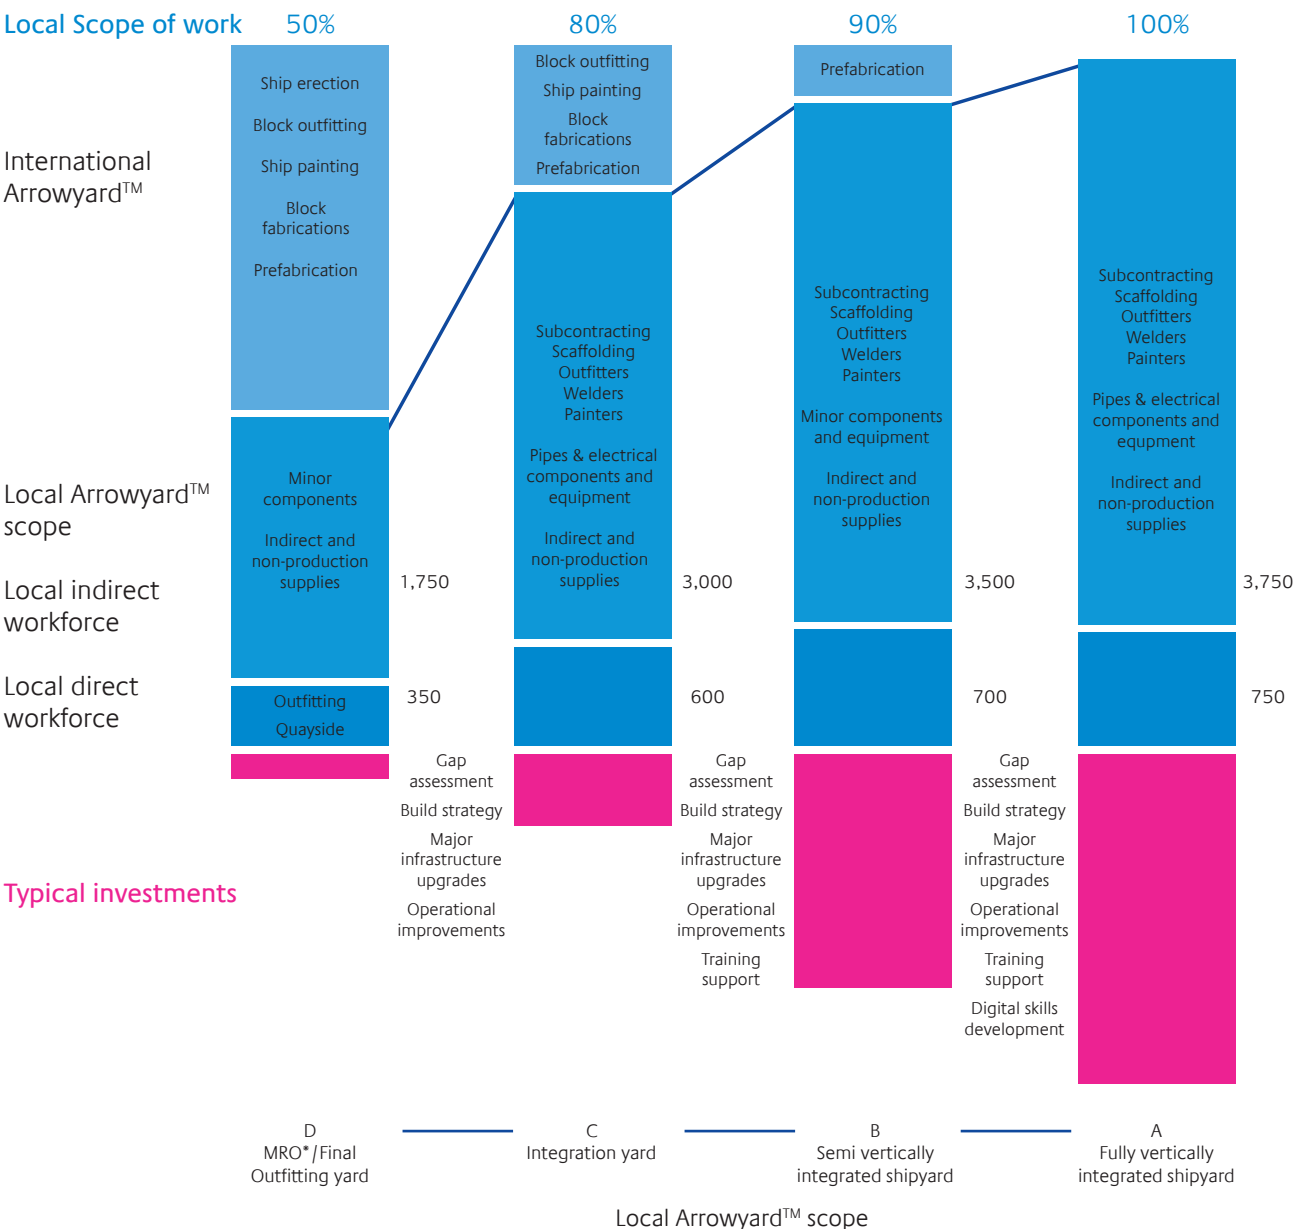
Local Scope of work 50% 80% 90% 100%

International Arrowyard$^{TM}$

Local Arrowyard$^{TM}$ scope

Local indirect workforce

Local direct workforce

Typical investments

Ship erection
Block outfitting
Ship painting
Block fabrications
Prefabrication

Minor components
Indirect and non-production supplies

1,750

Outfitting
Quayside

350

Gap assessment
Build strategy
Major infrastructure upgrades
Operational improvements

Block outfitting
Ship painting
Block fabrications
Prefabrication

Subcontracting
Scaffolding
Outfitters
Welders
Painters

Pipes & electrical components and equipment

Indirect and non-production supplies

3,000

600

Gap assessment
Build strategy
Major infrastructure upgrades
Operational improvements
Training support

Prefabrication

Subcontracting
Scaffolding
Outfitters
Welders
Painters

Minor components and equipment

Indirect and non-production supplies

3,500

700

Gap assessment
Build strategy
Major infrastructure upgrades
Operational improvements
Training support
Digital skills development

Subcontracting
Scaffolding
Outfitters
Welders
Painters

Pipes & electrical components and equipment

Indirect and non-production supplies

3,750

750

D
MRO*/Final Outfitting yard

C
Integration yard

B
Semi vertically integrated shipyard

A
Fully vertically integrated shipyard

Local Arrowyard$^{TM}$ scope